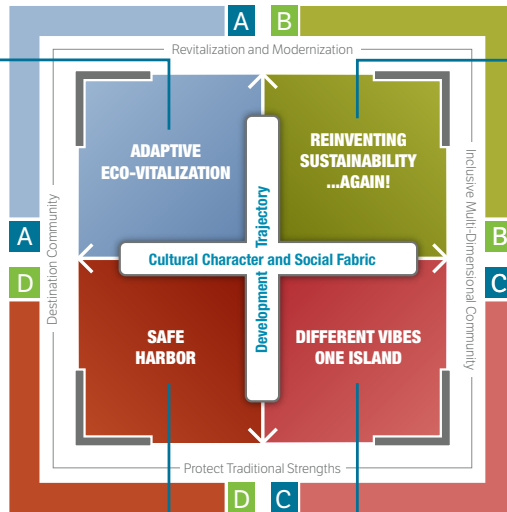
A

B

Revitalization and Modernization

ADAPTIVE ECO-VITALIZATION

REINVENTING SUSTAINABILITY ...AGAIN!

Destination Community

Inclusive Multi-Dimensional Community

A

B

Development Trajectory

Cultural Character and Social Fabric

D

C

SAFE HARBOR

DIFFERENT VIBES ONE ISLAND

Protect Traditional Strengths

D

C